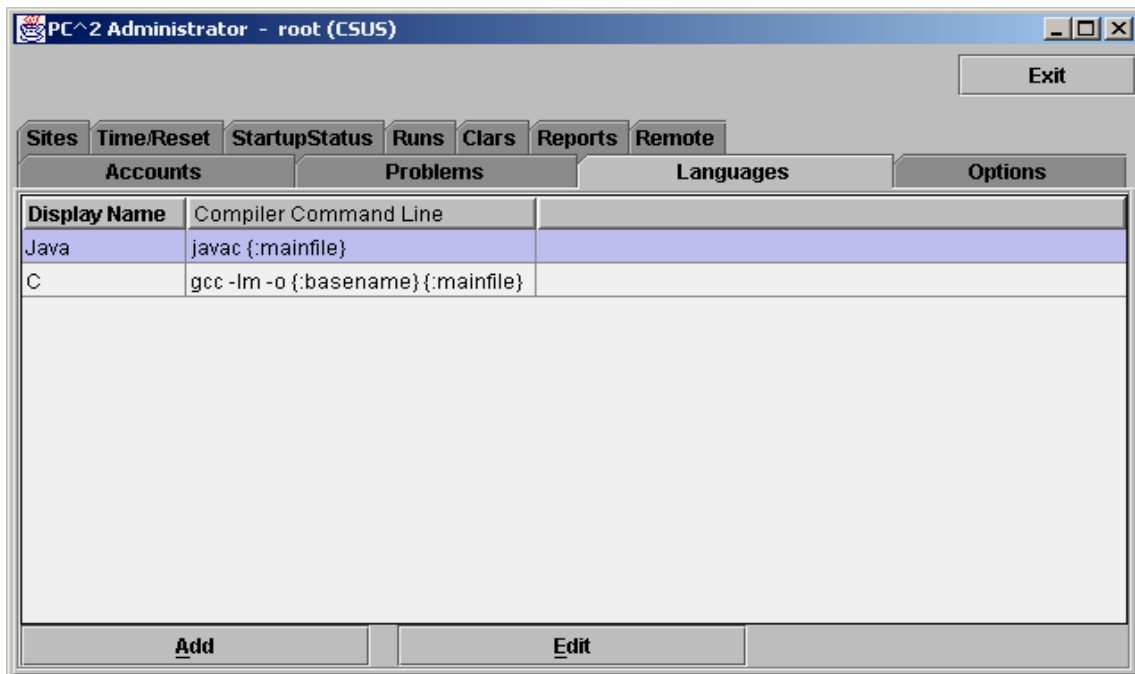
PC^2 Administrator - root (CSUS)

Exit

Sites | Time/Reset | StartupStatus | Runs | Clars | Reports | Remote

Accounts | Problems | Languages | Options

| Display Name | Compiler Command Line | |
|---|---|---|
| Java | javac {:mainfile} | |
| C | gcc -lm -o {:basename} {:mainfile} | |

Add | Edit